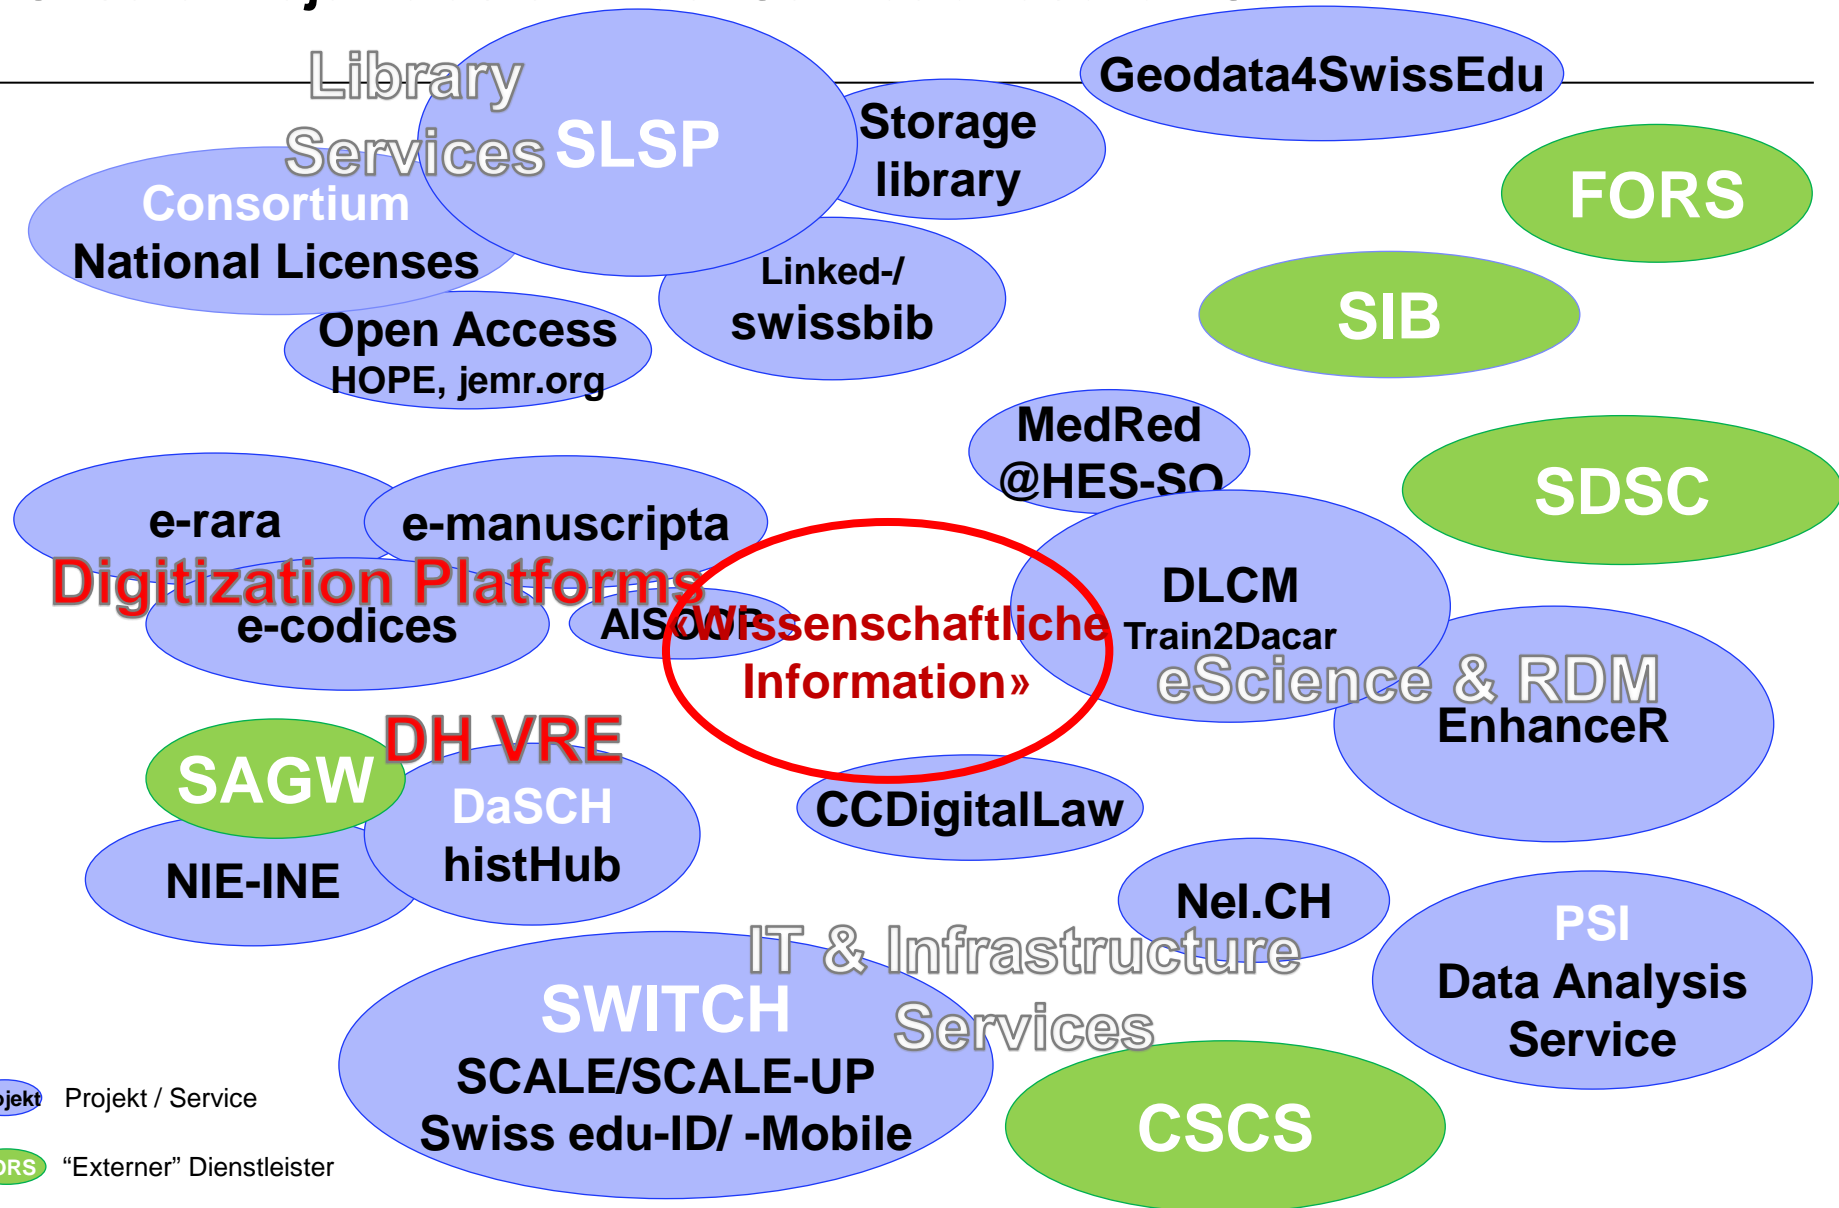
Library Services
SLSP
Storage library
Geodata4SwissEdu
Consortium
National Licenses
FORS
Linked-/ swissbib
Open Access
HOPE, jemr.org
SIB
MedRed @HES-SO
SDSC
e-rara
e-manuscripta
Digitization Platforms
e-codices
AIS
DLCM
Train2Dacar
«Wissenschaftliche Information»
eScience & RDM
EnhanceR
DH VRE
SAGW
DaSCH
histHub
NIE-INE
CCDigitalLaw
NeI.CH
PSI
Data Analysis Service
IT & Infrastructure Services
SWITCH
SCALE/SCALE-UP
Swiss edu-ID/ -Mobile
CSCS
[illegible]jekt Projekt / Service
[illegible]RS "Externer" Dienstleister